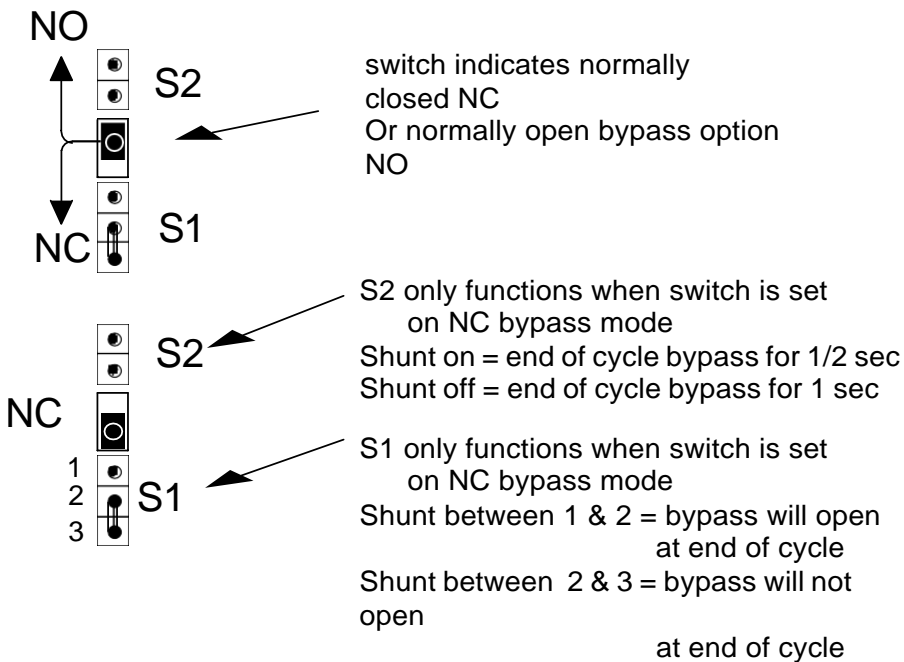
NO

S2

NC

S1

switch indicates normally closed NC
Or normally open bypass option NO

S2

NC

1
2
3

S1

S2 only functions when switch is set on NC bypass mode
Shunt on = end of cycle bypass for 1/2 sec
Shunt off = end of cycle bypass for 1 sec

S1 only functions when switch is set on NC bypass mode
Shunt between 1 & 2 = bypass will open at end of cycle
Shunt between 2 & 3 = bypass will not open
at end of cycle